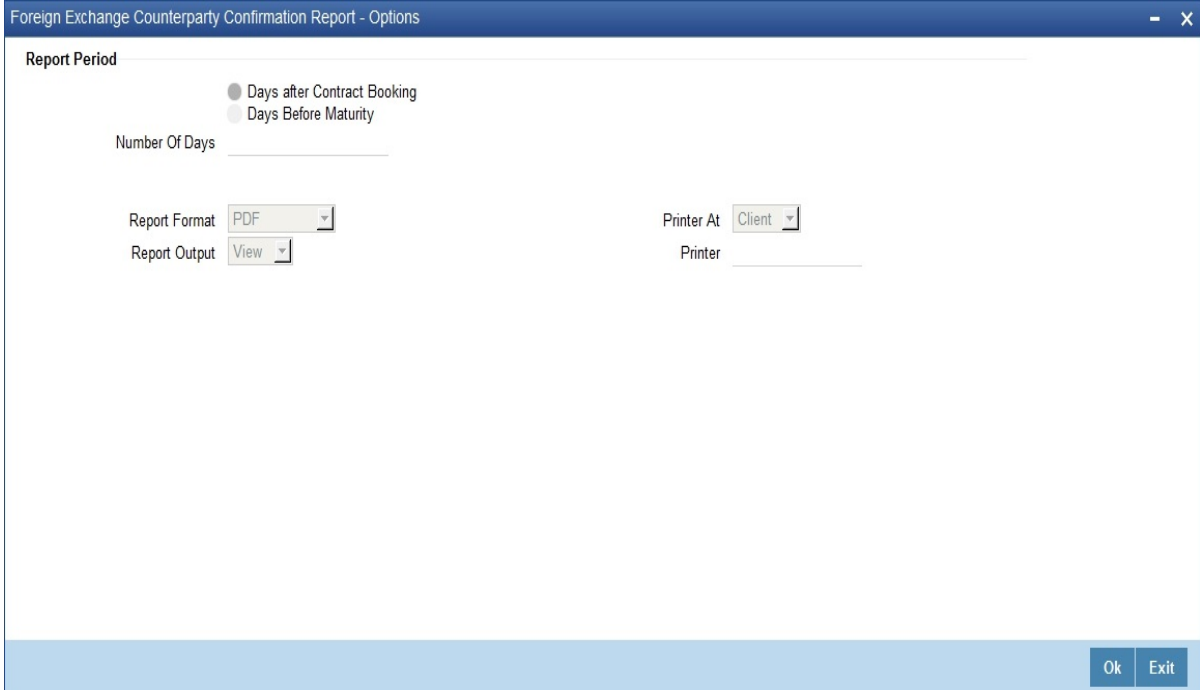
Foreign Exchange Counterparty Confirmation Report - Options

- X

Report Period

Days after Contract Booking
Days Before Maturity

Number Of Days

Report Format PDF

Report Output View

Printer At Client

Printer

Ok Exit